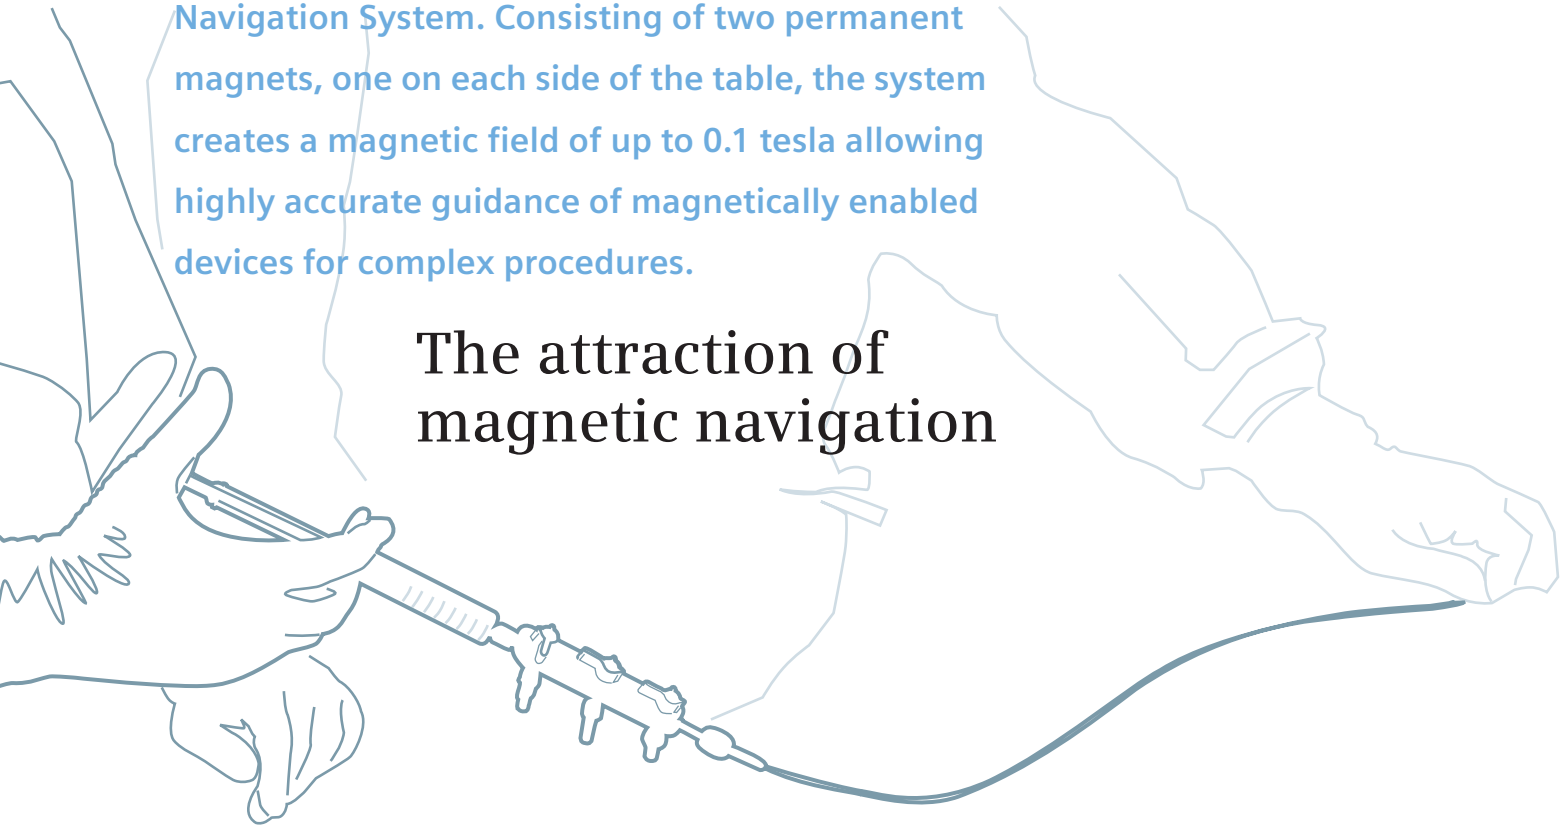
Navigation System. Consisting of two permanent magnets, one on each side of the table, the system creates a magnetic field of up to 0.1 tesla allowing highly accurate guidance of magnetically enabled devices for complex procedures.

The attraction of magnetic navigation